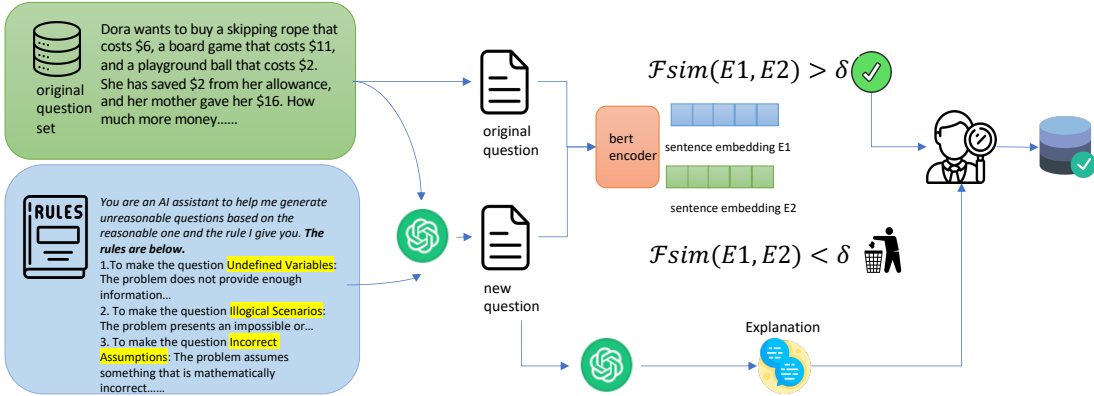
original question set

Dora wants to buy a skipping rope that costs $6, a board game that costs $11, and a playground ball that costs $2. She has saved $2 from her allowance, and her mother gave her $16. How much more money......

RULES

You are an AI assistant to help me generate unreasonable questions based on the reasonable one and the rule I give you. The rules are below.
1.To make the question Undefined Variables: The problem does not provide enough information...
2. To make the question Illogical Scenarios: The problem presents an impossible or...
3. To make the question Incorrect Assumptions: The problem assumes something that is mathematically incorrect......

original question

new question

bert encoder

sentence embedding E1

sentence embedding E2

$\mathcal{F}sim(E1, E2) > \delta$

$\mathcal{F}sim(E1, E2) < \delta$

Explanation